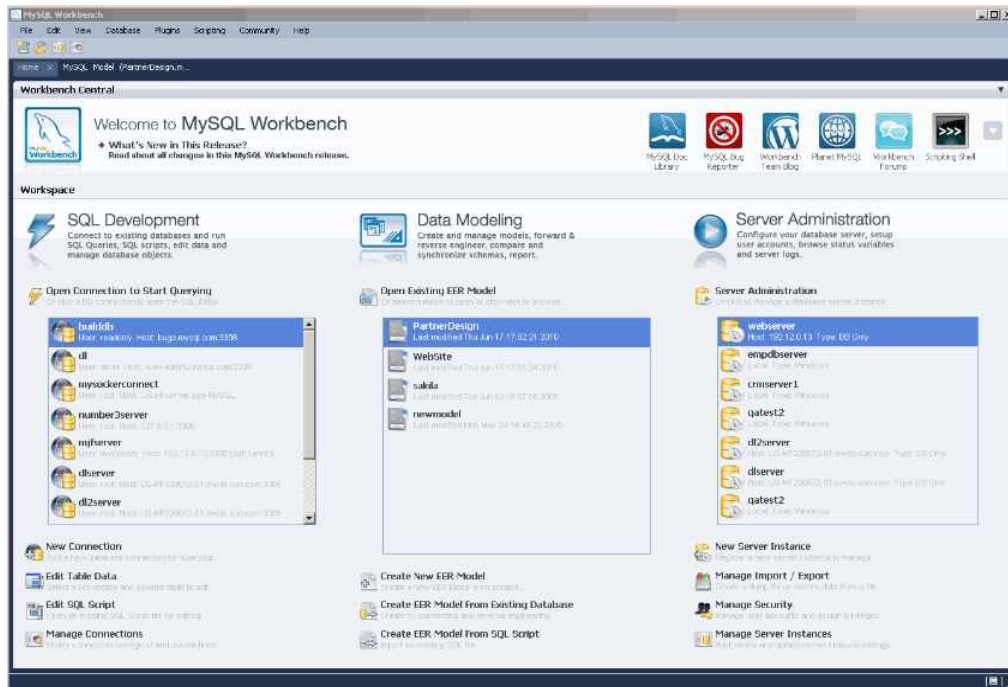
MySQL Workbench

File Edit View Database Plugins Scripting Community Help

Home MySQL Model (PartnerDesign.m...

Workbench Central

Welcome to MySQL Workbench
What's New in This Release?
Read about all changes in this MySQL Workbench release.

MySQL Doc Library
MySQL Bug Reporter
Workbench Team Blog
Planet MySQL
Workbench Forums
Scripting Shell

Workspace

SQL Development
Connect to existing databases and run SQL Queries, SQL scripts, edit data and manage database objects.

Data Modeling
Create and manage models, forward & reverse engineer, compare and synchronize schemas, report.

Server Administration
Configure your database server, setup user accounts, browse status variables and server logs.

Open Connection to Start Querying
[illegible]

builddb
User: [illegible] Host: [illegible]
dl
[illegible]
mysockerconnect
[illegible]
number3server
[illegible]
mjfserver
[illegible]
dlserver
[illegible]
dl2server
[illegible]

Open Existing EER Model
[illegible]

PartnerDesign
Last modified Thu Jun 17 17:02:21 2010
WebSite
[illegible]
sakila
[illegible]
newmodel
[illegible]

Server Administration
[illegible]

webserver
Host: 192.12.0.13 Type: DB Only
empdbserver
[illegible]
crmserver1
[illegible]
qatest2
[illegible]
dl2server
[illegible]
dlserver
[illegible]
qatest2
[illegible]

New Connection
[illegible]
Edit Table Data
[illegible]
Edit SQL Script
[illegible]
Manage Connections
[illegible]

Create New EER Model
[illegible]
Create EER Model From Existing Database
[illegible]
Create EER Model From SQL Script
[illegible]

New Server Instance
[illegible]
Manage Import / Export
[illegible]
Manage Security
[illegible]
Manage Server Instances
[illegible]